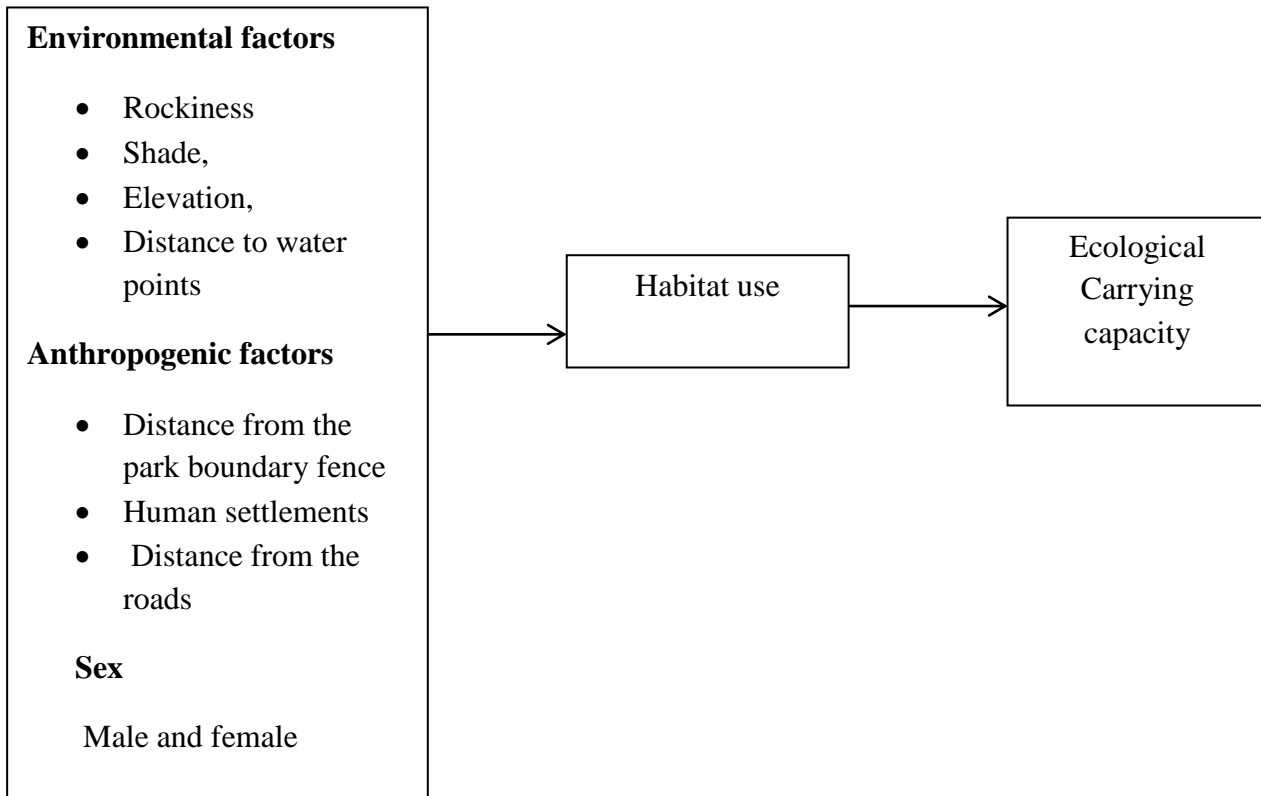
**Environmental factors**

- Rockiness
- Shade,
- Elevation,
- Distance to water points

**Anthropogenic factors**

- Distance from the park boundary fence
- Human settlements
- Distance from the roads

**Sex**

Male and female

Habitat use

Ecological Carrying capacity